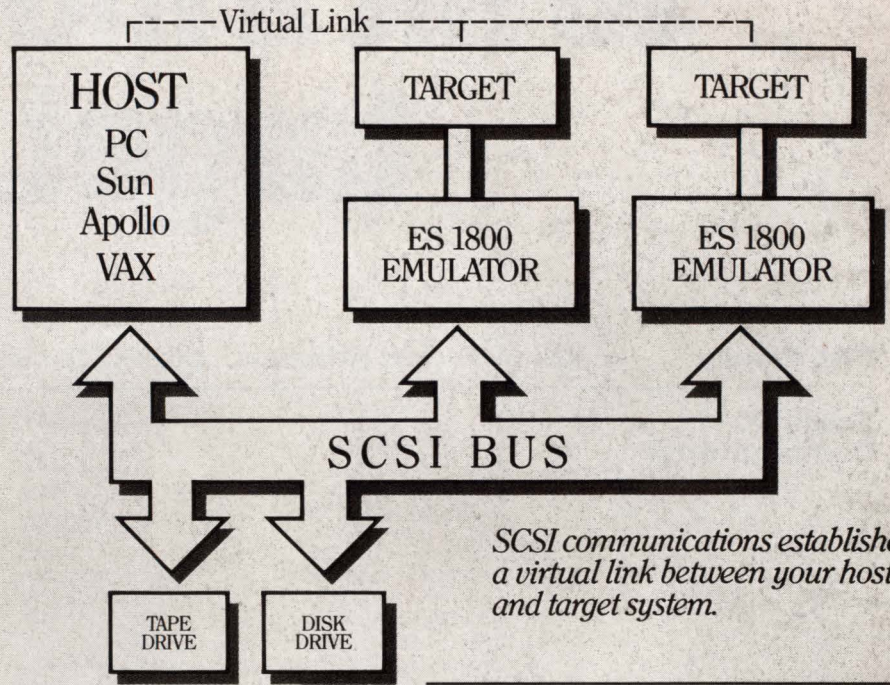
Virtual Link

HOST
PC
Sun
Apollo
VAX

TARGET

ES 1800
EMULATOR

TARGET

ES 1800
EMULATOR

SCSI BUS

TAPE DRIVE

DISK DRIVE

SCSI communications establish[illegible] a virtual link between your host and target system.